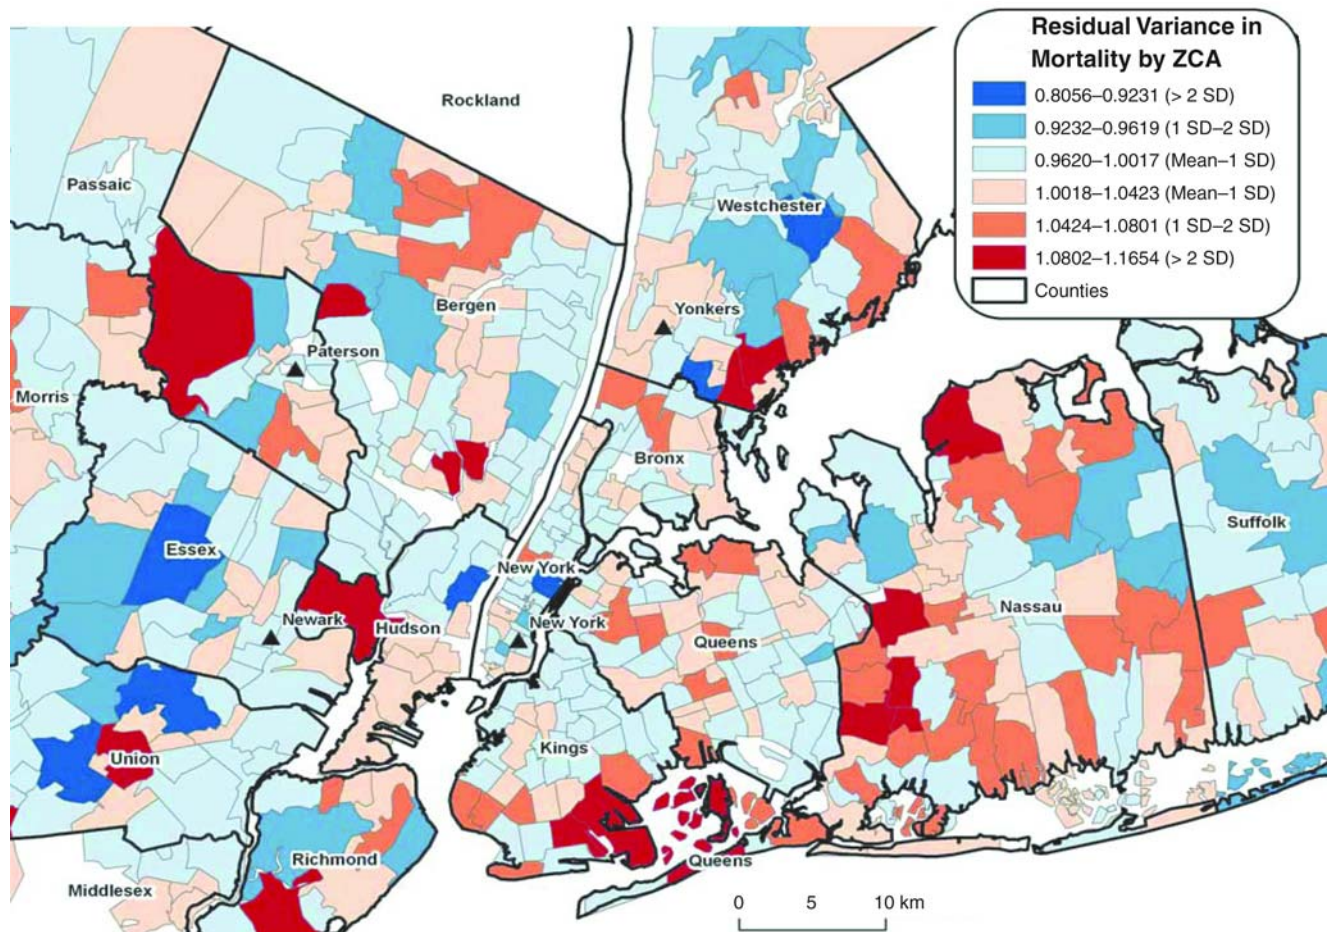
Residual Variance in Mortality by ZCA

0.8056–0.9231 (> 2 SD)
0.9232–0.9619 (1 SD–2 SD)
0.9620–1.0017 (Mean–1 SD)
1.0018–1.0423 (Mean–1 SD)
1.0424–1.0801 (1 SD–2 SD)
1.0802–1.1654 (> 2 SD)
Counties

Rockland
Passaic
Westchester
Bergen
Yonkers
Paterson
Morris
Bronx
Suffolk
Essex
New York
Nassau
Newark
Hudson
New York
Queens
Union
Kings
Richmond
Queens
Middlesex
0 5 10 km